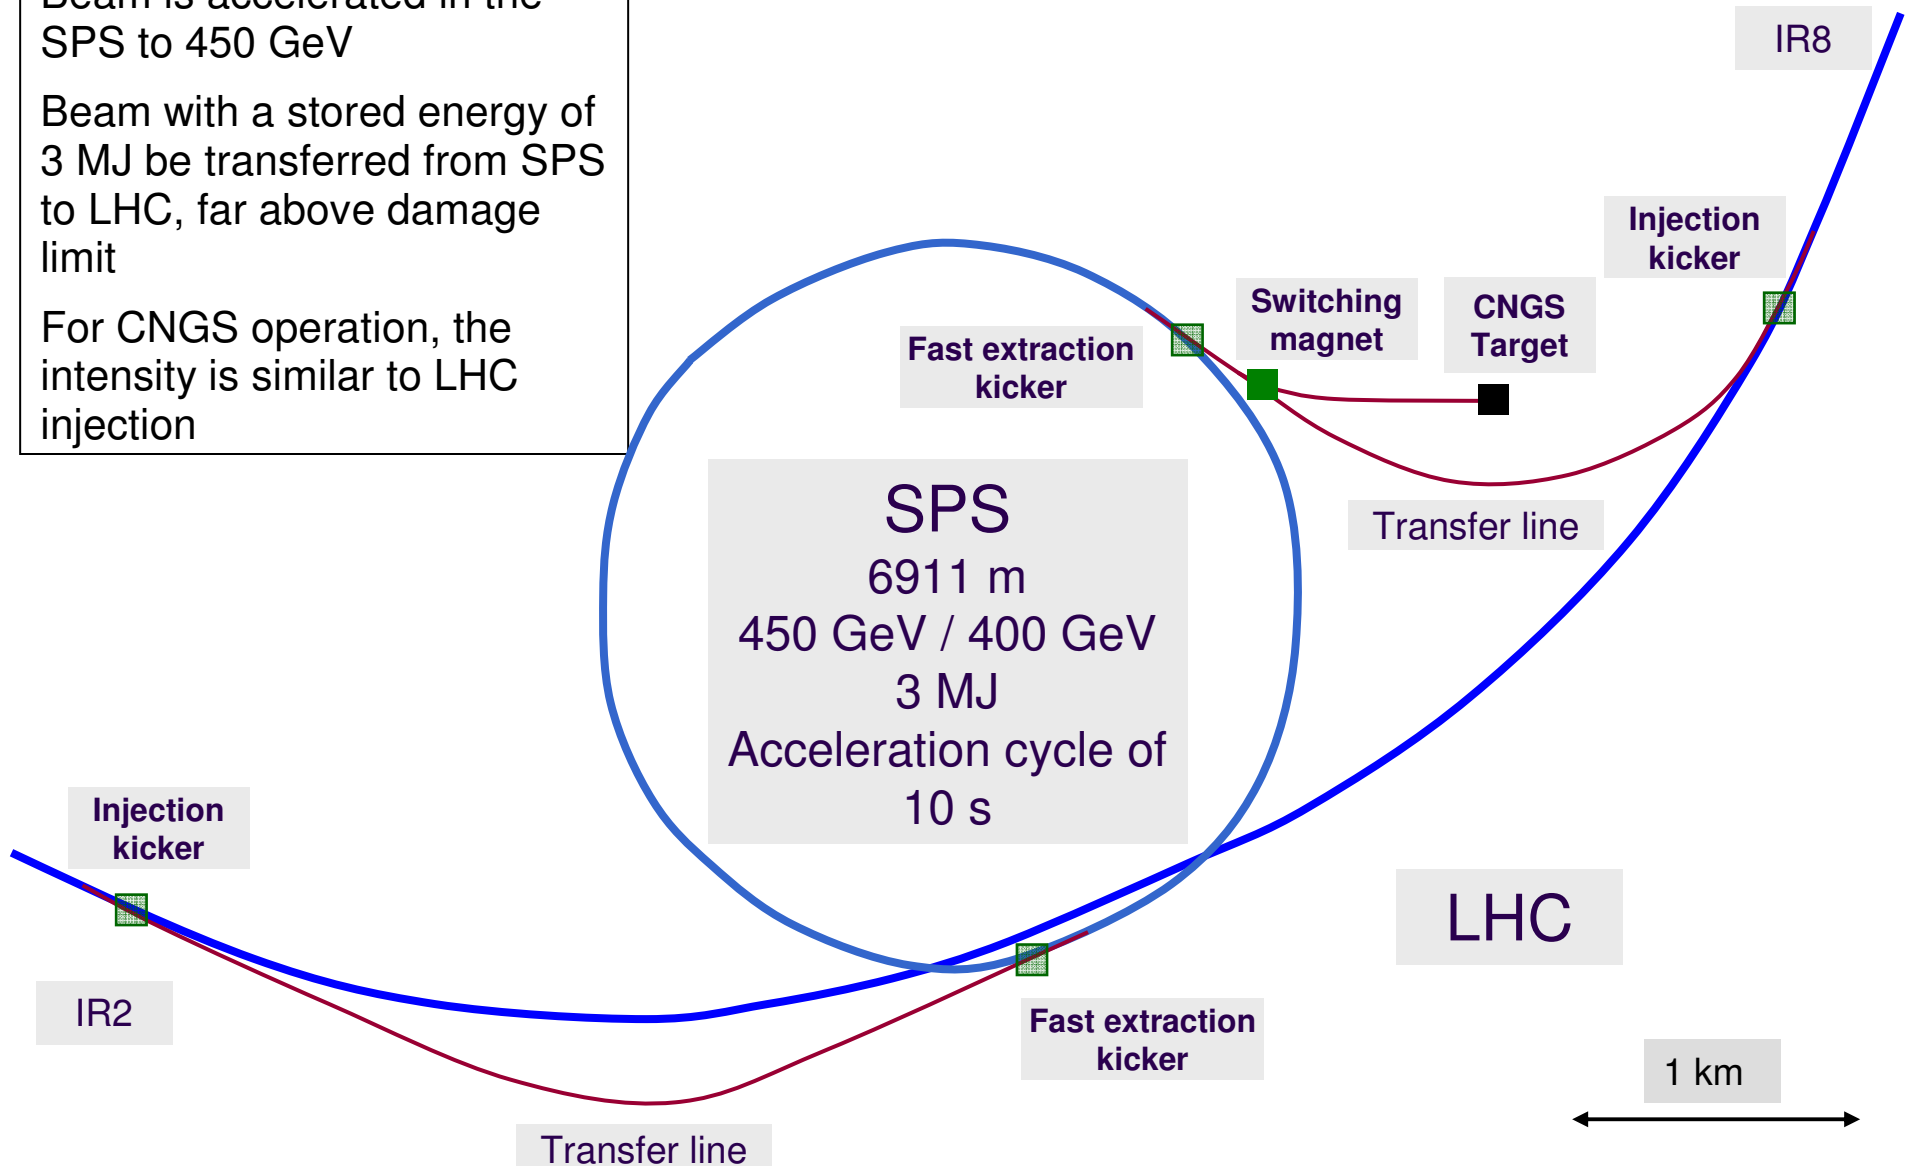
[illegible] SPS to 450 GeV

Beam with a stored energy of 3 MJ be transferred from SPS to LHC, far above damage limit

For CNGS operation, the intensity is similar to LHC injection

IR8

Injection kicker

Switching magnet

CNGS Target

Fast extraction kicker

SPS
6911 m
450 GeV / 400 GeV
3 MJ
Acceleration cycle of 10 s

Transfer line

Injection kicker

IR2

LHC

Fast extraction kicker

1 km

Transfer line